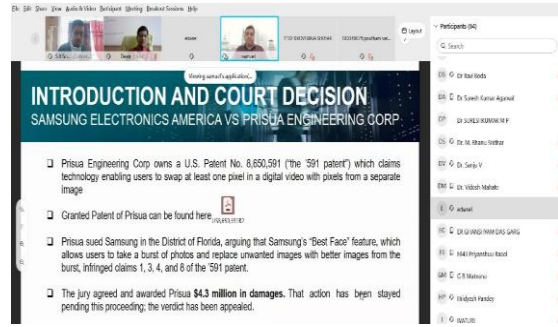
Edit View Audio & Video Participant Meeting Breakout Sessions Help

Participants (94)

Search

Viewing samuel's application

INTRODUCTION AND COURT DECISION
SAMSUNG ELECTRONICS AMERICA VS PRISUA ENGINEERING CORP

❑ Prisua Engineering Corp owns a U.S. Patent No. 8,650,591 ("the '591 patent") which claims technology enabling users to swap at least one pixel in a digital video with pixels from a separate image

❑ Granted Patent of Prisua can be found here

❑ Prisua sued Samsung in the District of Florida, arguing that Samsung's "Best Face" feature, which allows users to take a burst of photos and replace unwanted images with better images from the burst, infringed claims 1, 3, 4, and 8 of the '591 patent.

❑ The jury agreed and awarded Prisua $4.3 million in damages. That action has been stayed pending this proceeding; the verdict has been appealed.

Dr Ravi Kedia
Dr Suresh Kumar Agarwal
Dr SURESH KUMAR M P
Dr. M. Khanu Sridhar
Dr. Sanju V
Dr. Videsh Mahato
adarsh
DR GYANSI PAWADAS GARG
Priyanshu Kasol
C B Mainanu
Vaidyesh Pandey
NATURE